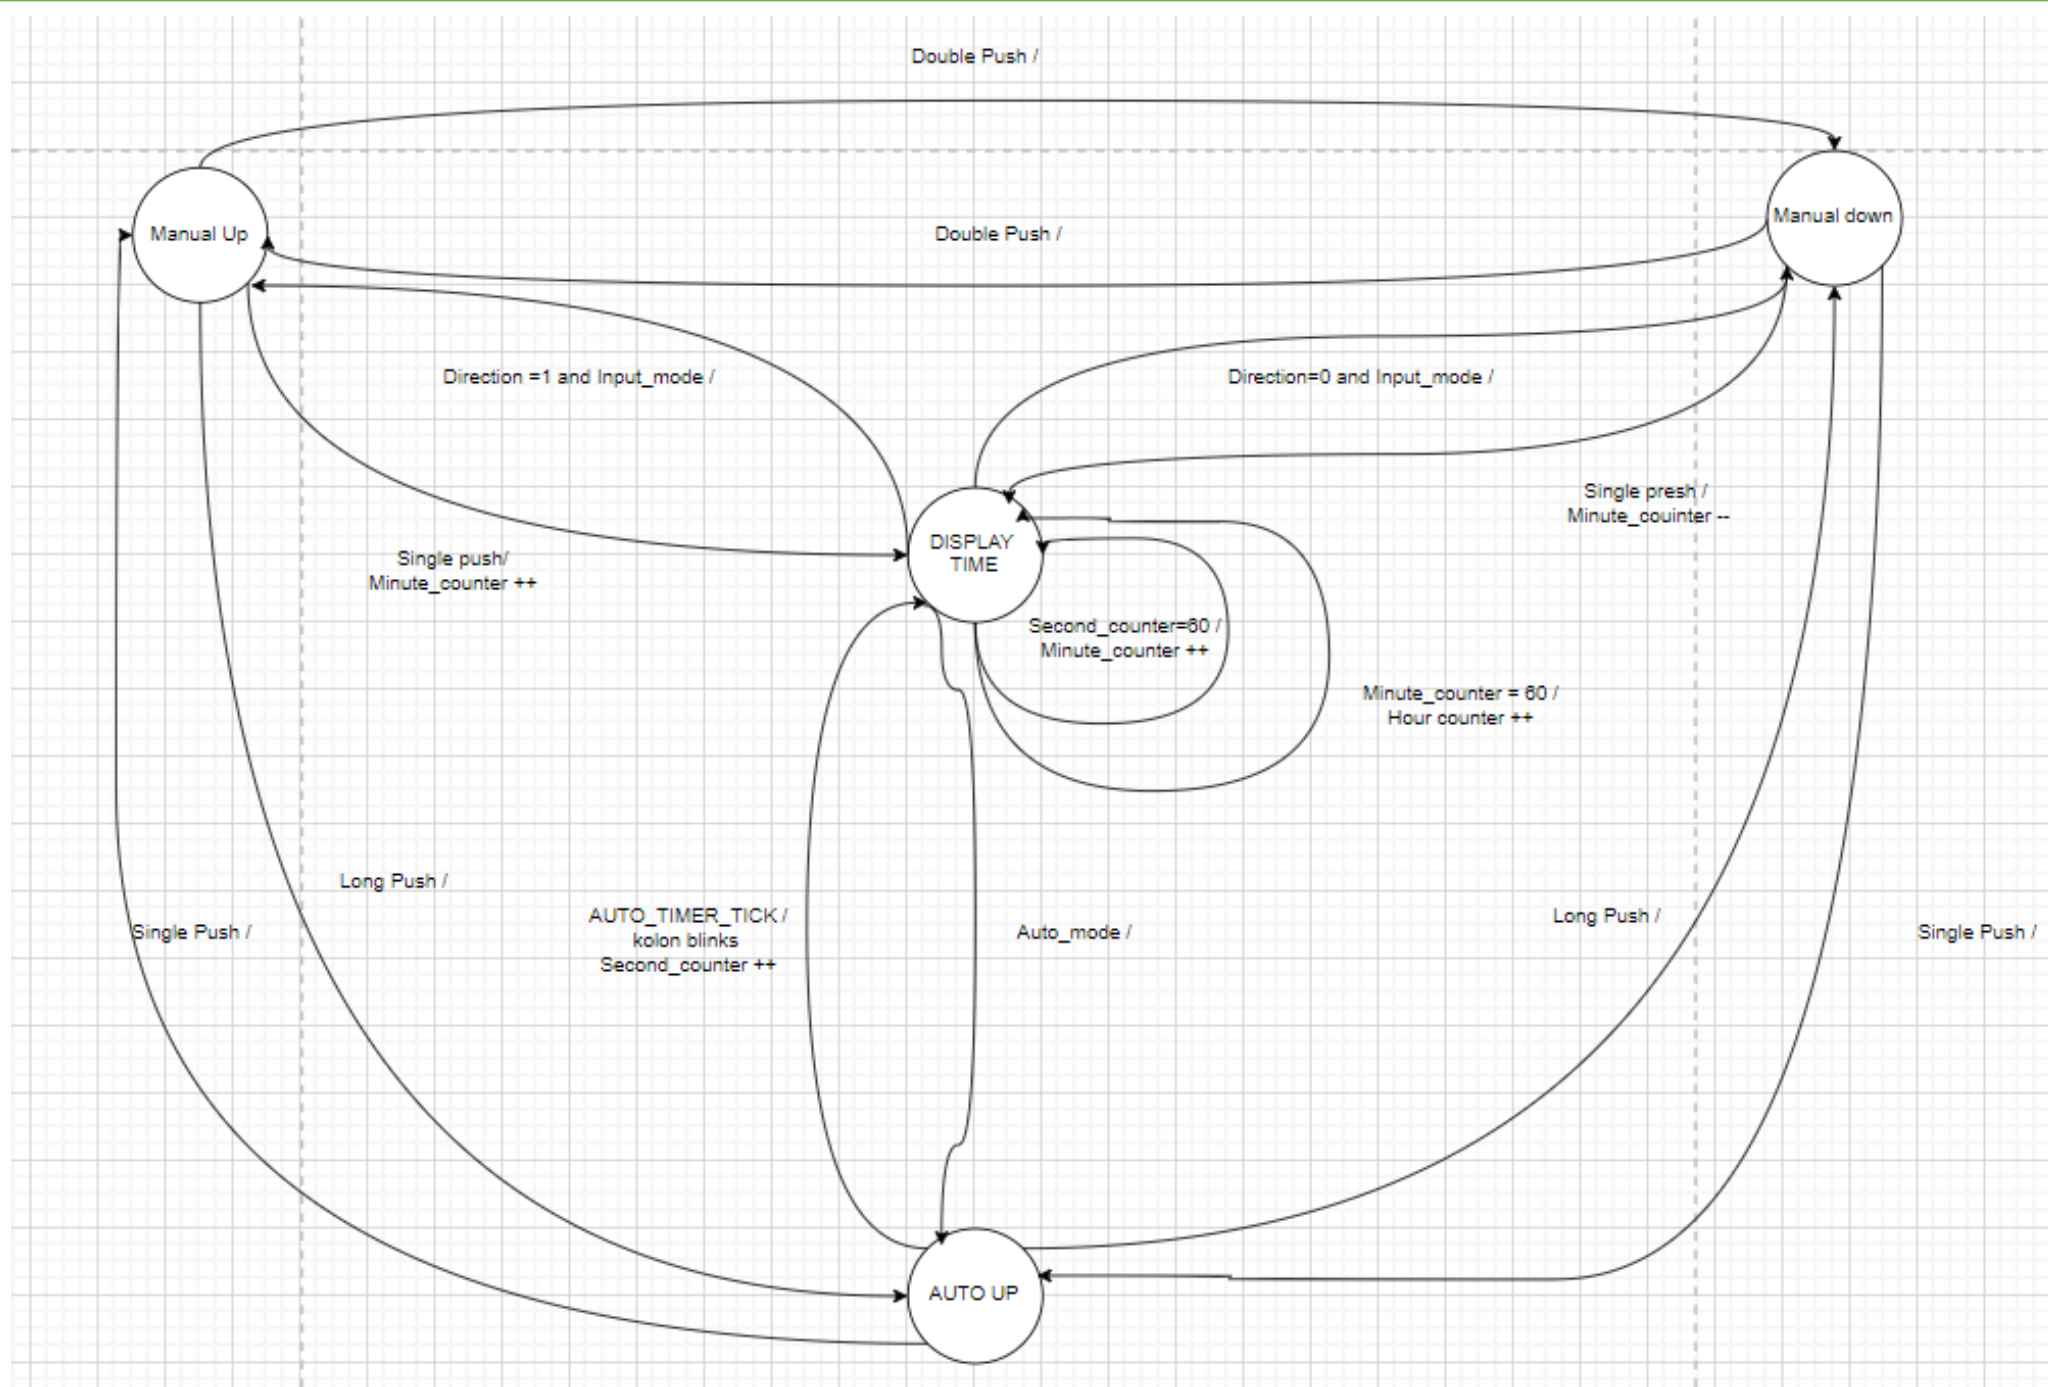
Double Push /

Manual Up

Double Push /

Manual down

Direction =1 and Input_mode /

Direction=0 and Input_mode /

Single presh /
Minute_couinter --

DISPLAY TIME

Single push/
Minute_counter ++

Second_counter=60 /
Minute_counter ++

Minute_counter = 60 /
Hour counter ++

Long Push /

AUTO_TIMER_TICK /
kolon blinks
Second_counter ++

Auto_mode /

Long Push /

Single Push /

Single Push /

AUTO UP